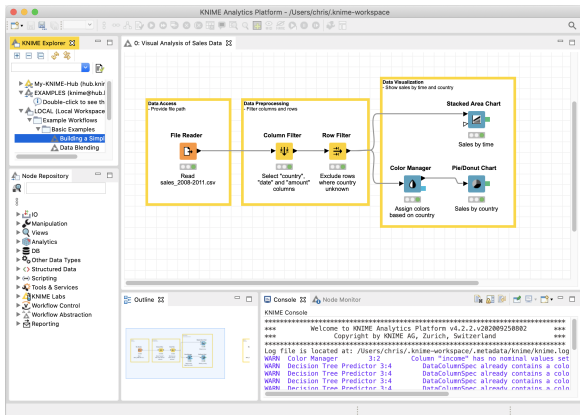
KNIME Analytics Platform - /Users/chris/.knime-workspace

KNIME Explorer
My-KNIME-Hub (hub.knir
EXAMPLES (knime@hub.l
Double-click to see th
LOCAL (Local Workspace
Example Workflows
Basic Examples
Building a Simpl
Data Blending

Node Repository
IO
Manipulation
Views
Analytics
DB
Other Data Types
Structured Data
Scripting
Tools & Services
KNIME Labs
Workflow Control
Workflow Abstraction
Reporting

0: Visual Analysis of Sales Data

Data Access
- Provide file path

File Reader

Read sales_2008-2011.csv

Data Preprocessing
- Filter columns and rows

Column Filter

Select "country", "date" and "amount" columns

Row Filter

Exclude rows where country unknown

Data Visualization
- Show sales by time and country

Stacked Area Chart

Sales by time

Color Manager

Assign colors based on country

Pie/Donut Chart

Sales by country

Outline

Console
Node Monitor

KNIME Console
*******************************************************************************
***          Welcome to KNIME Analytics Platform v4.2.2.v202009250802          ***
***                  Copyright by KNIME AG, Zurich, Switzerland                  ***
*******************************************************************************
Log file is located at: /Users/chris/.knime-workspace/.metadata/knime/knime.log
WARN  Color Manager        3:2        Column "income" has no nominal values set
WARN  Decision Tree Predictor 3:4     DataColumnSpec already contains a co
WARN  Decision Tree Predictor 3:4     DataColumnSpec already contains a co
WARN  Decision Tree Predictor 3:4     DataColumnSpec already contains a co
WARN  Decision Tree Predictor 3:4     DataColumnSpec already contains a co